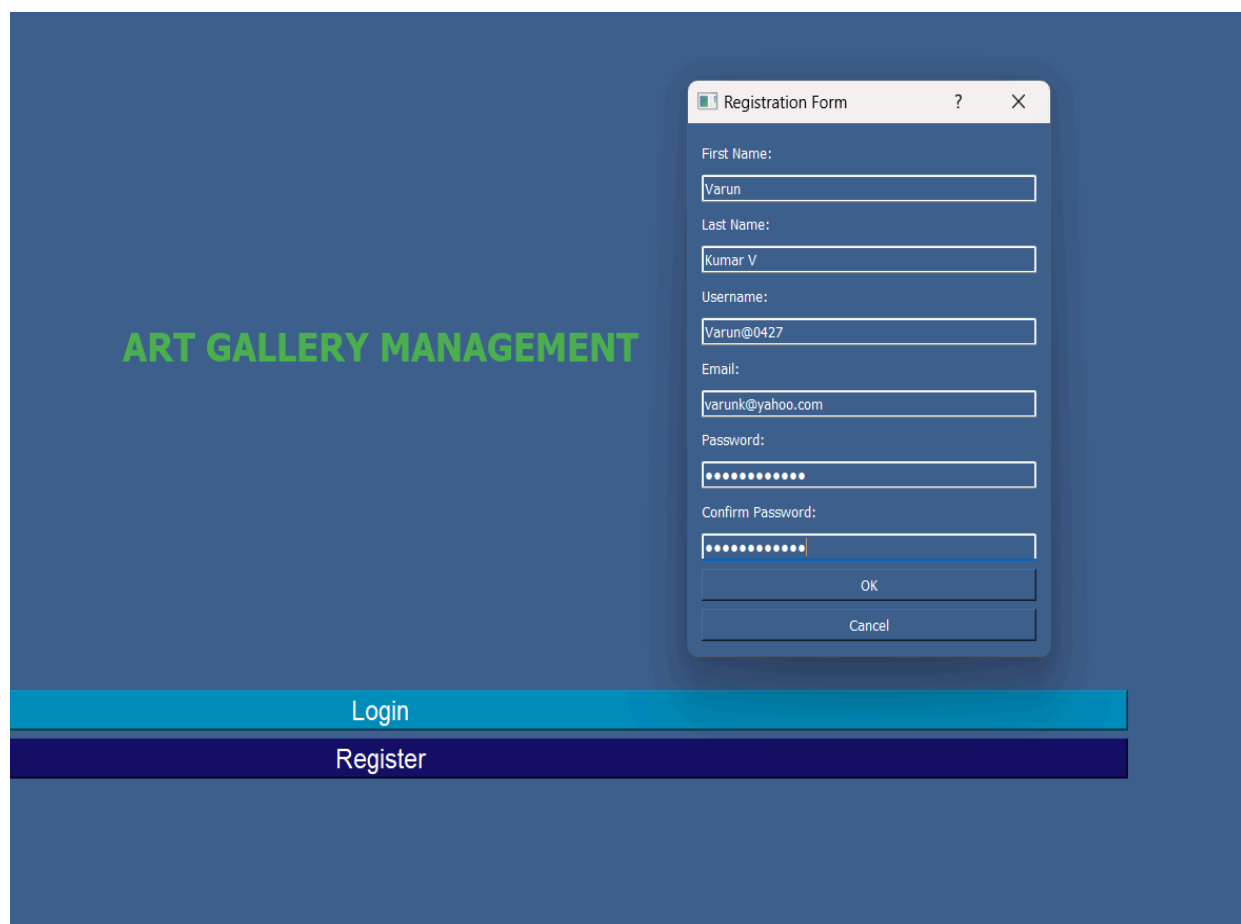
ART GALLERY MANAGEMENT

Registration Form ? ✕

First Name:

Varun

Last Name:

Kumar V

Username:

Varun@0427

Email:

varunk@yahoo.com

Password:

••••••••••••

Confirm Password:

••••••••••••

OK

Cancel

Login

Register